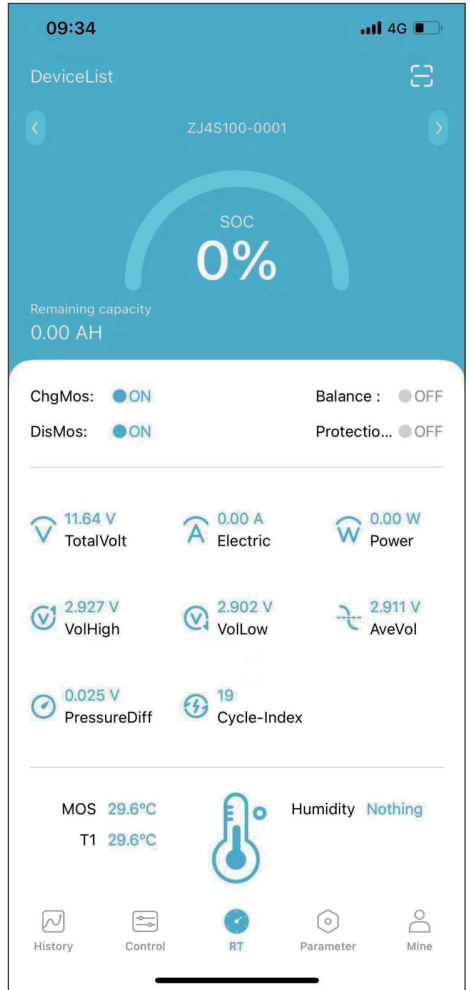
09:34

4G

DeviceList

ZJ4S100-0001

SOC
0%

Remaining capacity
0.00 AH

ChgMos: ON

Balance : OFF

DisMos: ON

Protectio... OFF

11.64 V
TotalVolt

0.00 A
Electric

0.00 W
Power

2.927 V
VolHigh

2.902 V
VolLow

2.911 V
AveVol

0.025 V
PressureDiff

19
Cycle-Index

MOS 29.6°C
T1 29.6°C

Humidity Nothing

History Control RT Parameter Mine